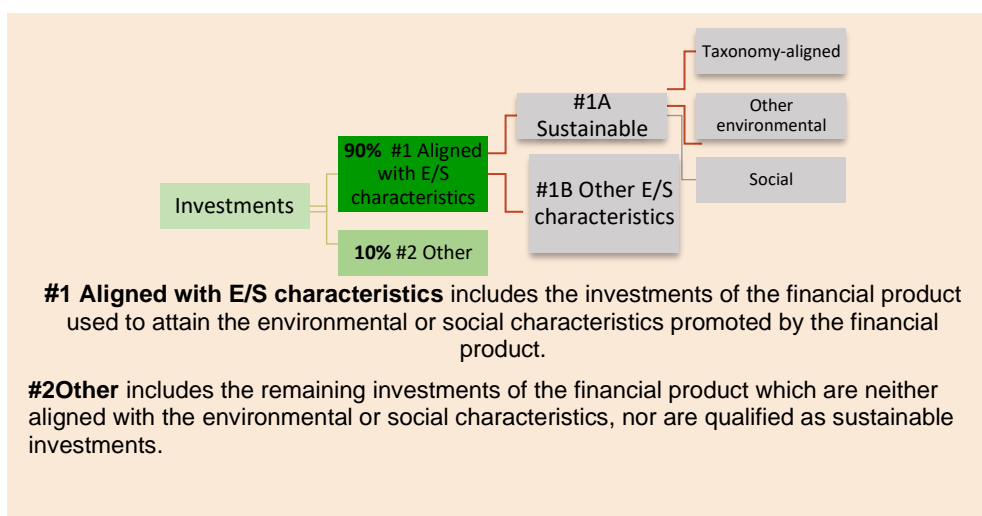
Investments

90% #1 Aligned with E/S characteristics

10% #2 Other

#1A Sustainable

#1B Other E/S characteristics

Taxonomy-aligned

Other environmental

Social

**#1 Aligned with E/S characteristics** includes the investments of the financial product used to attain the environmental or social characteristics promoted by the financial product.

**#2Other** includes the remaining investments of the financial product which are neither aligned with the environmental or social characteristics, nor are qualified as sustainable investments.